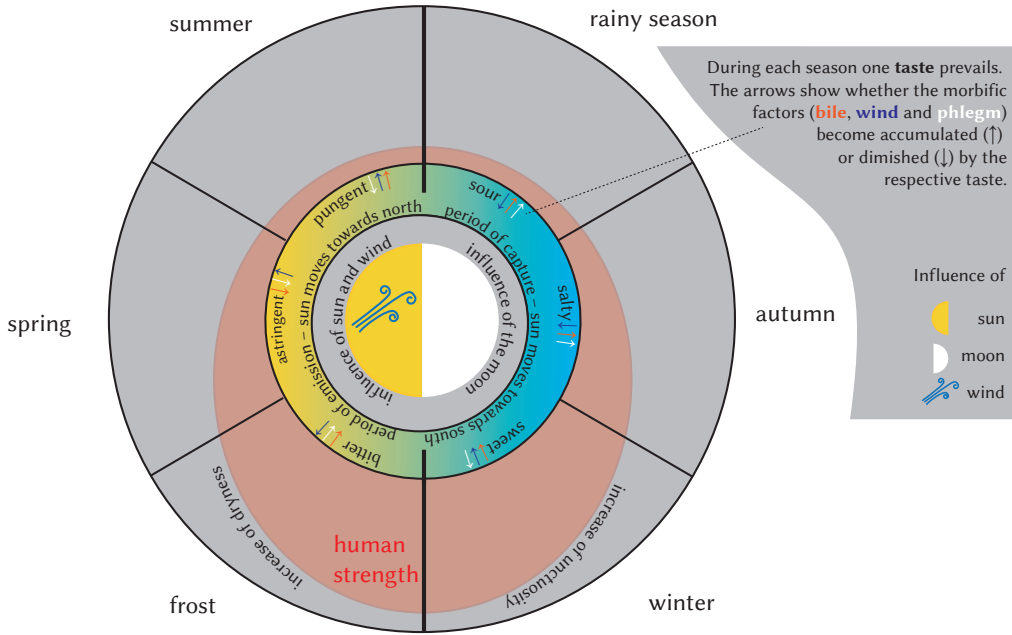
summer

rainy season

During each season one **taste** prevails. The arrows show whether the morbific factors (**bile**, **wind** and **phlegm**) become accumulated (↑) or dimished (↓) by the respective taste.

spring

autumn

Influence of

sun

moon

wind

frost

winter

pungent

sour

salty

sweet

bitter

astringent

sun moves towards north

period of capture – sun moves towards south

period of emission

influence of sun and wind

influence of the moon

increase of dryness

increase of unctuosity

human strength